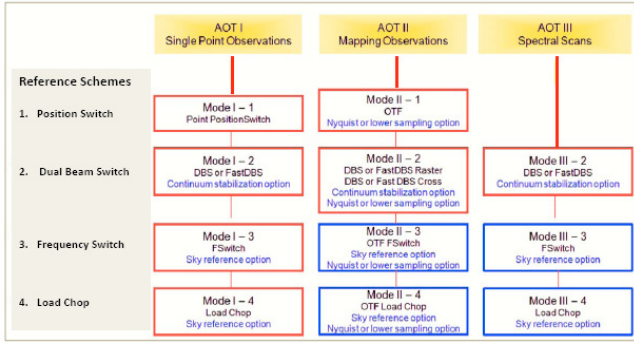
AOT I
Single Point Observations

AOT II
Mapping Observations

AOT III
Spectral Scans

Reference Schemes

1. Position Switch

2. Dual Beam Switch

3. Frequency Switch

4. Load Chop

Mode I – 1
Point PositionSwitch

Mode I – 2
DBS or FastDBS
Continuum stabilization option

Mode I – 3
FSwitch
Sky reference option

Mode I – 4
Load Chop
Sky reference option

Mode II – 1
OTF
Nyquist or lower sampling option

Mode II – 2
DBS or FastDBS Raster
DBS or Fast DBS Cross
Continuum stabilization option
Nyquist or lower sampling option

Mode II – 3
OTF FSwitch
Sky reference option
Nyquist or lower sampling option

Mode II – 4
OTF Load Chop
Sky reference option
Nyquist or lower sampling option

Mode III – 2
DBS or FastDBS
Continuum stabilization option

Mode III – 3
FSwitch
Sky reference option

Mode III – 4
Load Chop
Sky reference option